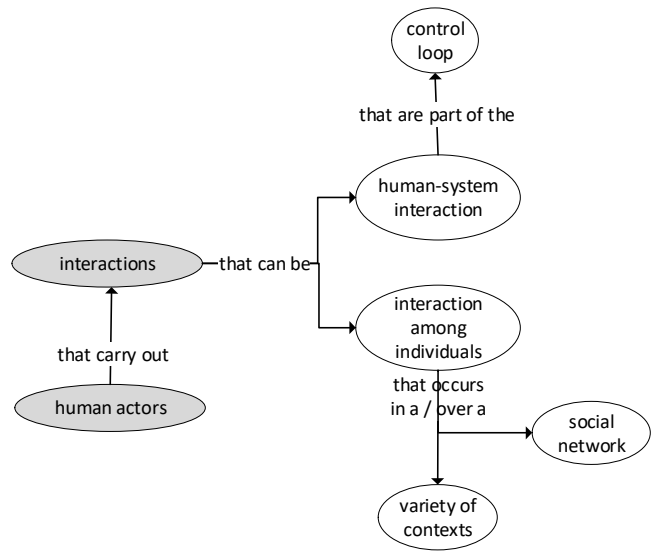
control loop

that are part of the

human-system interaction

interactions

that can be

interaction among individuals

that carry out

human actors

that occurs in a / over a

social network

variety of contexts